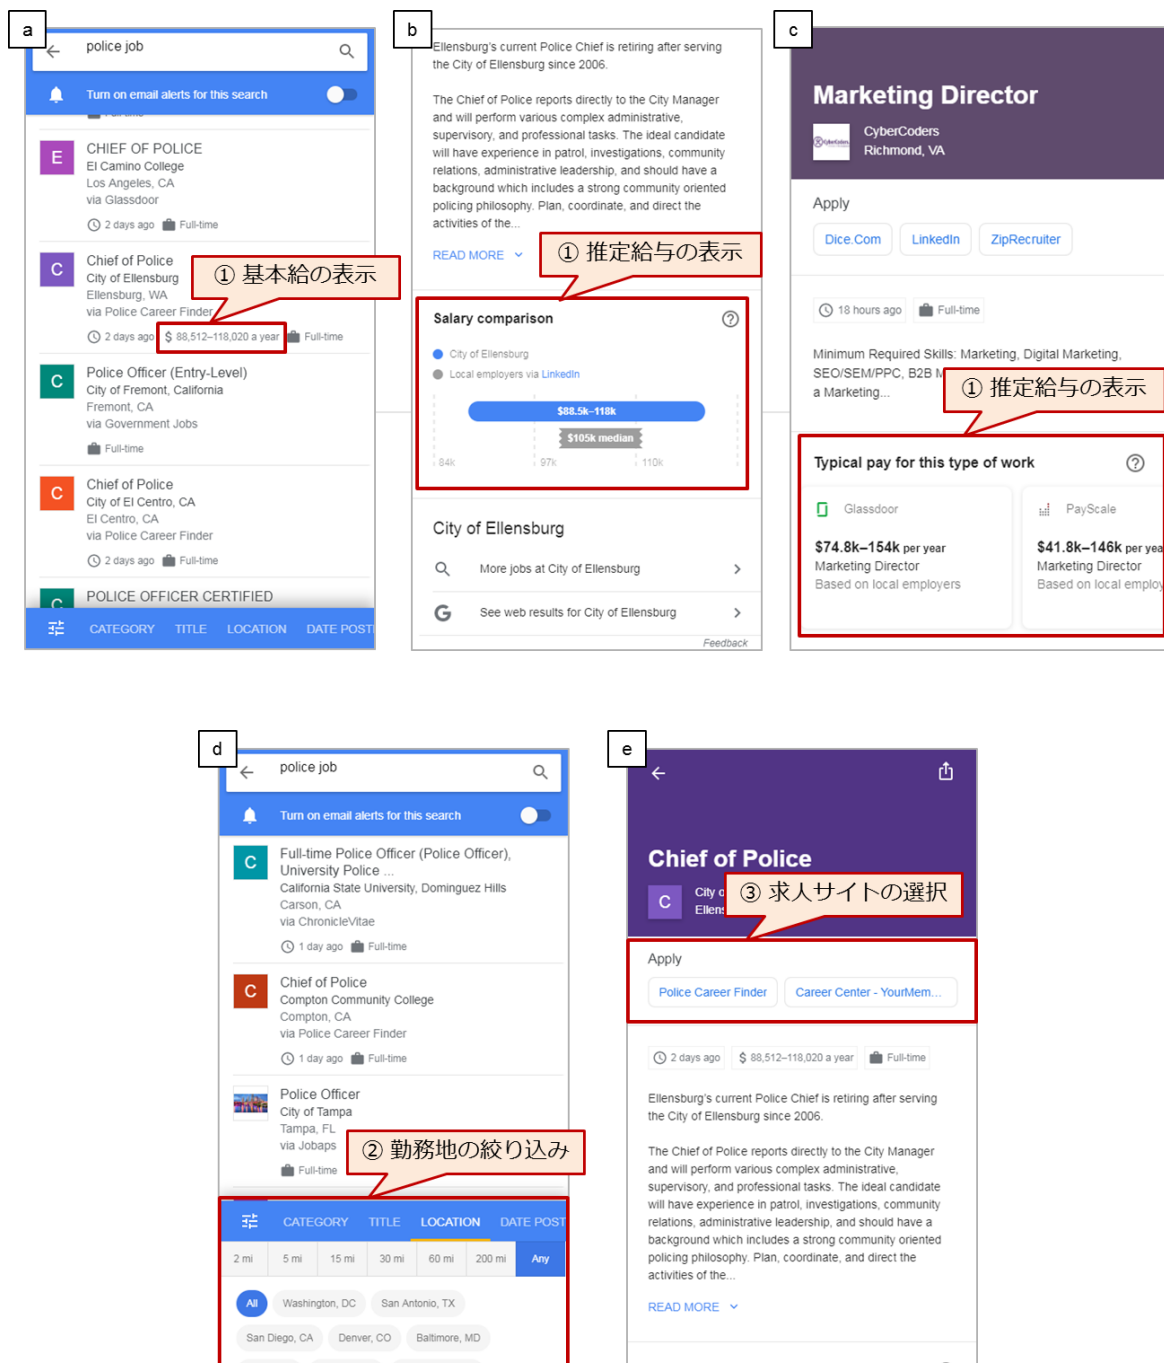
a

police job

Turn on email alerts for this search

E CHIEF OF POLICE
El Camino College
Los Angeles, CA
via Glassdoor
2 days ago Full-time

C Chief of Police
City of Ellensburg
Ellensburg, WA
via Police Career Finder
2 days ago $ 88,512–118,020 a year Full-time

① 基本給の表示

C Police Officer (Entry-Level)
City of Fremont, California
Fremont, CA
via Government Jobs
Full-time

C Chief of Police
City of El Centro, CA
El Centro, CA
via Police Career Finder
2 days ago Full-time

C POLICE OFFICER CERTIFIED

CATEGORY TITLE LOCATION DATE POST

b

Ellensburg's current Police Chief is retiring after serving the City of Ellensburg since 2006.

The Chief of Police reports directly to the City Manager and will perform various complex administrative, supervisory, and professional tasks. The ideal candidate will have experience in patrol, investigations, community relations, administrative leadership, and should have a background which includes a strong community oriented policing philosophy. Plan, coordinate, and direct the activities of the...

READ MORE

① 推定給与の表示

Salary comparison
City of Ellensburg
Local employers via LinkedIn
$88.5k–118k
$105k median
84k 97k 110k

City of Ellensburg
More jobs at City of Ellensburg
See web results for City of Ellensburg
Feedback

c

Marketing Director
CyberCoders
Richmond, VA

Apply
Dice.Com LinkedIn ZipRecruiter

18 hours ago Full-time

Minimum Required Skills: Marketing, Digital Marketing, SEO/SEM/PPC, B2B M
a Marketing...

① 推定給与の表示

Typical pay for this type of work
Glassdoor
$74.8k–154k per year
Marketing Director
Based on local employers
PayScale
$41.8k–146k per yea
Marketing Director
Based on local employ

d

police job

Turn on email alerts for this search

C Full-time Police Officer (Police Officer), University Police ...
California State University, Dominguez Hills
Carson, CA
via ChronicleVitae
1 day ago Full-time

C Chief of Police
Compton Community College
Compton, CA
via Police Career Finder
1 day ago Full-time

Police Officer
City of Tampa
Tampa, FL
via Jobaps
Full-time

② 勤務地の絞り込み

CATEGORY TITLE LOCATION DATE POST
2 mi 5 mi 15 mi 30 mi 60 mi 200 mi Any
All Washington, DC San Antonio, TX
San Diego, CA Denver, CO Baltimore, MD

e

Chief of Police
C City o
Ellens

③ 求人サイトの選択

Apply
Police Career Finder Career Center - YourMem...

2 days ago $ 88,512–118,020 a year Full-time

Ellensburg's current Police Chief is retiring after serving the City of Ellensburg since 2006.

The Chief of Police reports directly to the City Manager and will perform various complex administrative, supervisory, and professional tasks. The ideal candidate will have experience in patrol, investigations, community relations, administrative leadership, and should have a background which includes a strong community oriented policing philosophy. Plan, coordinate, and direct the activities of the...

READ MORE